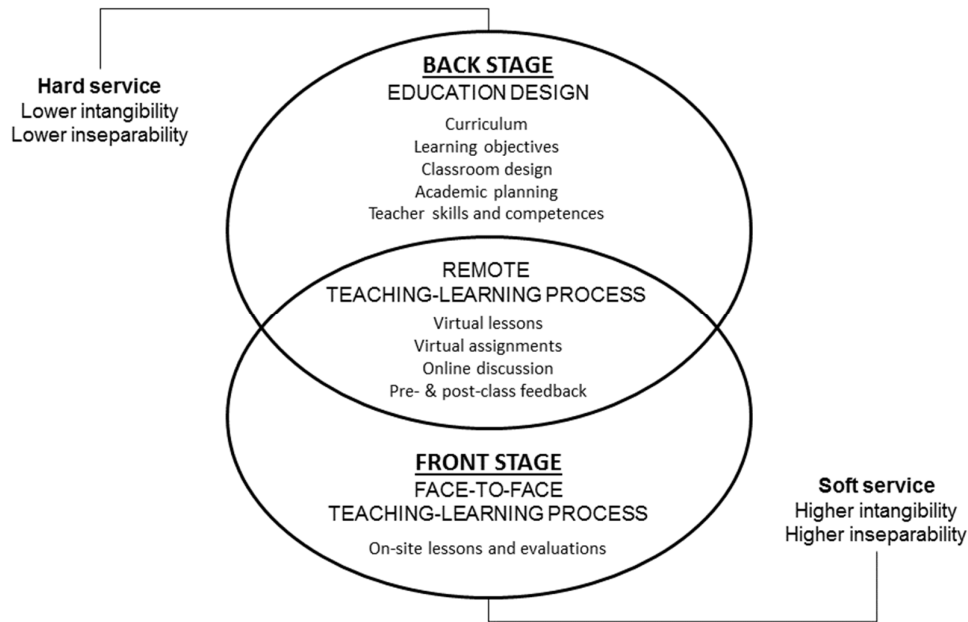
Hard service
Lower intangibility
Lower inseparability

BACK STAGE
EDUCATION DESIGN

Curriculum
Learning objectives
Classroom design
Academic planning
Teacher skills and competences

REMOTE
TEACHING-LEARNING PROCESS

Virtual lessons
Virtual assignments
Online discussion
Pre- & post-class feedback

FRONT STAGE
FACE-TO-FACE
TEACHING-LEARNING PROCESS

On-site lessons and evaluations

Soft service
Higher intangibility
Higher inseparability